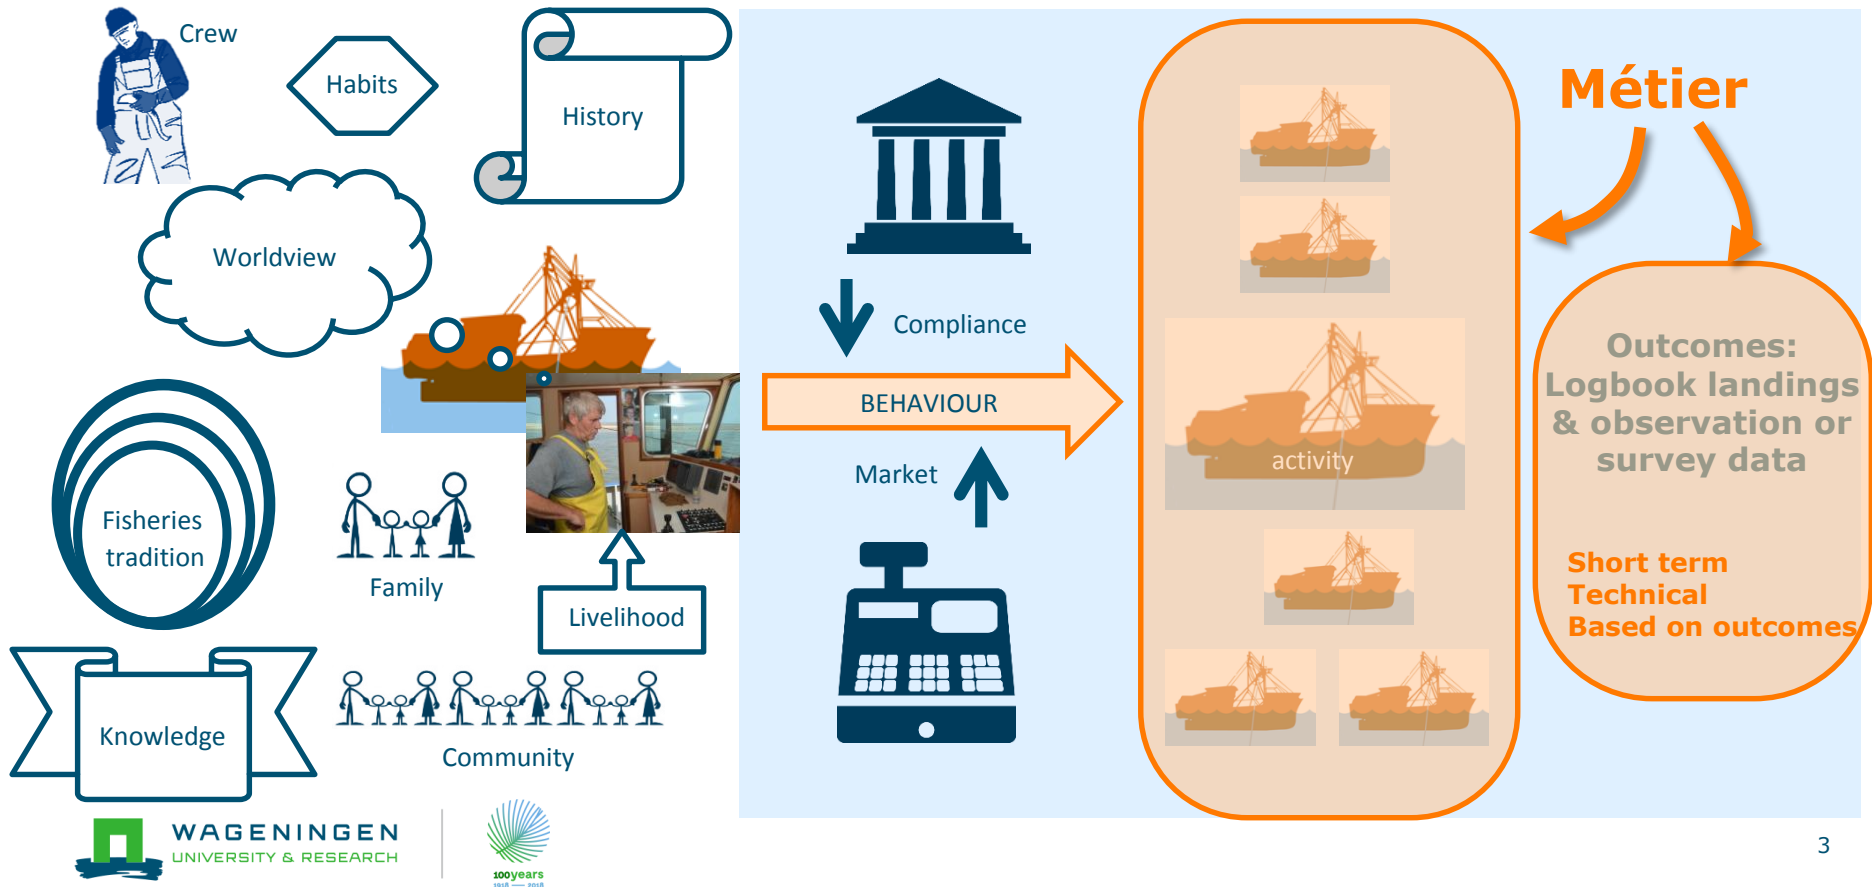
Crew

Habits

History

Worldview

Fisheries tradition

Family

Livelihood

Knowledge

Community

Compliance

BEHAVIOUR

Market

activity

Métier

Outcomes: Logbook landings & observation or survey data

Short term
Technical
Based on outcomes

WAGENINGEN
UNIVERSITY & RESEARCH

100years
1918 — 2018

3